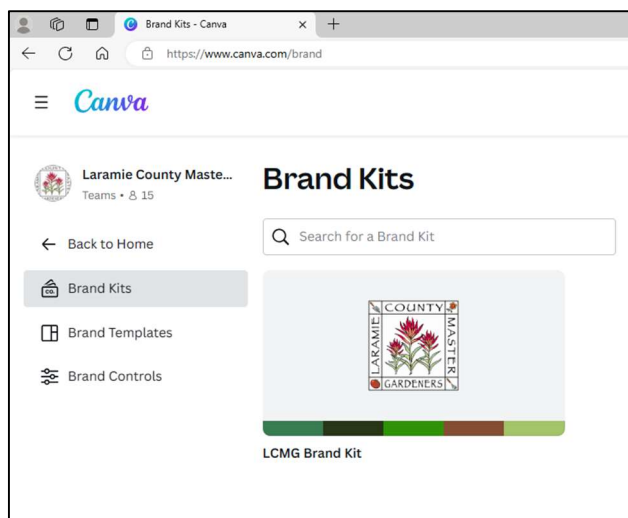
Brand Kits - Canva

https://www.canva.com/brand

Canva

Laramie County Maste...
Teams • 15

Back to Home

Brand Kits

Brand Templates

Brand Controls

Brand Kits

Search for a Brand Kit

COUNTY
MASTER
GARDENERS
LARAMIE

LCMG Brand Kit